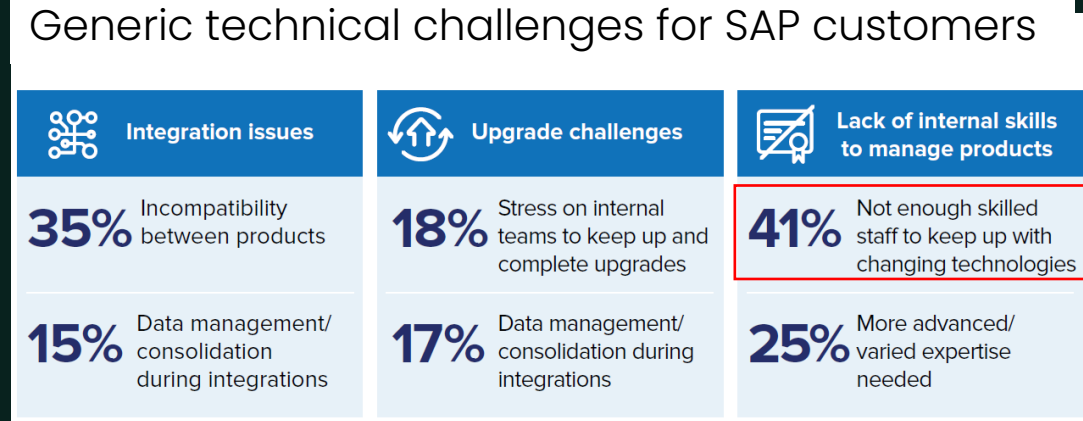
Generic technical challenges for SAP customers

Integration issues

35% Incompatibility between products

15% Data management/ consolidation during integrations

Upgrade challenges

18% Stress on internal teams to keep up and complete upgrades

17% Data management/ consolidation during integrations

Lack of internal skills to manage products

41% Not enough skilled staff to keep up with changing technologies

25% More advanced/ varied expertise needed